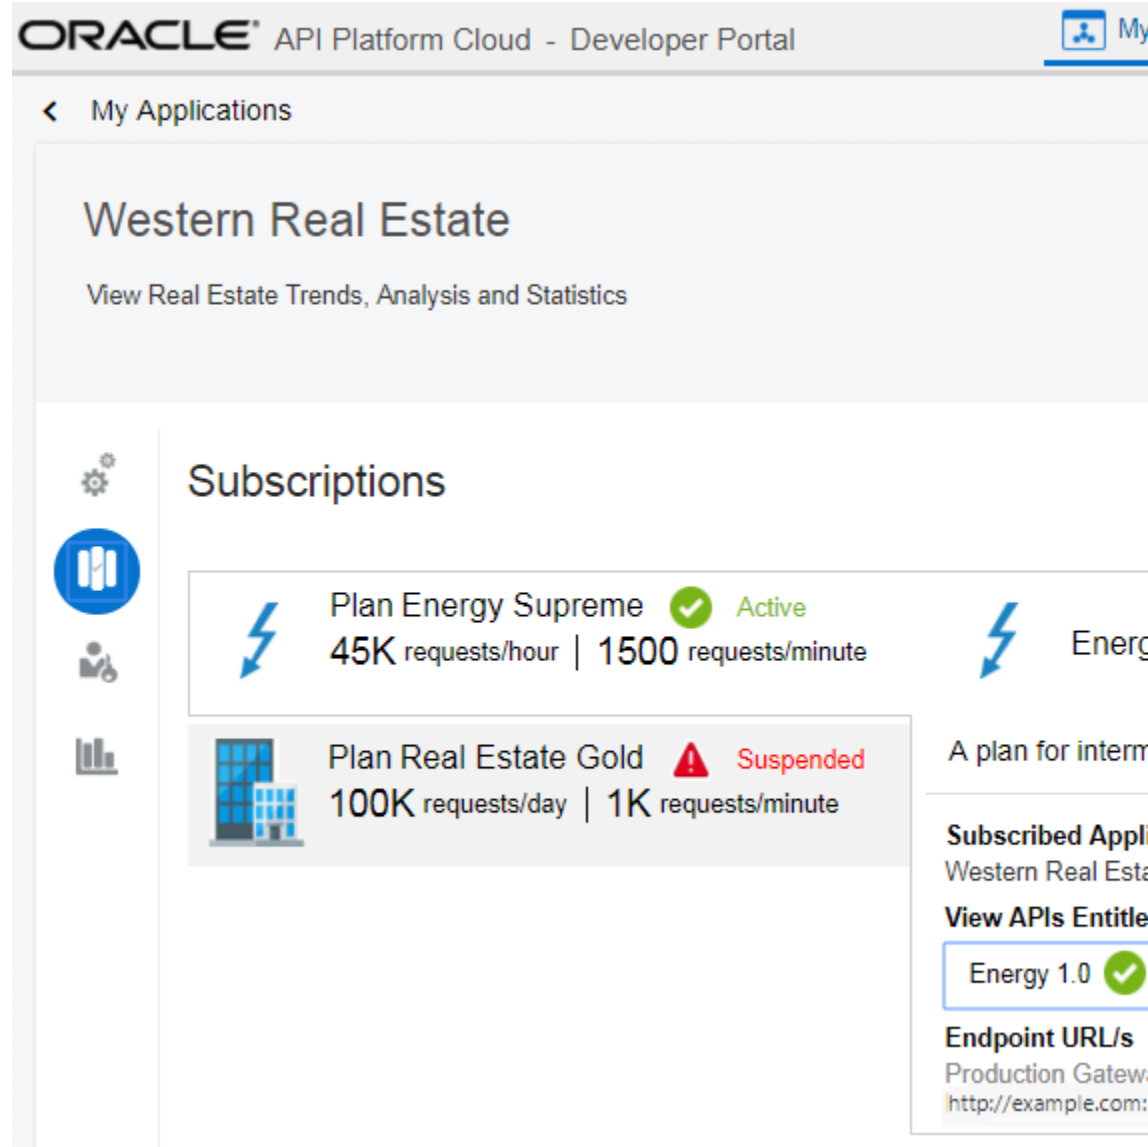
ORACLE® API Platform Cloud - Developer Portal

My

My Applications

Western Real Estate

View Real Estate Trends, Analysis and Statistics

Subscriptions

Plan Energy Supreme Active
45K requests/hour | 1500 requests/minute

Energ

Plan Real Estate Gold Suspended
100K requests/day | 1K requests/minute

A plan for interm

Subscribed Appli
Western Real Esta

View APIs Entitle

Energy 1.0

Endpoint URL/s
Production Gatew
http://example.com: